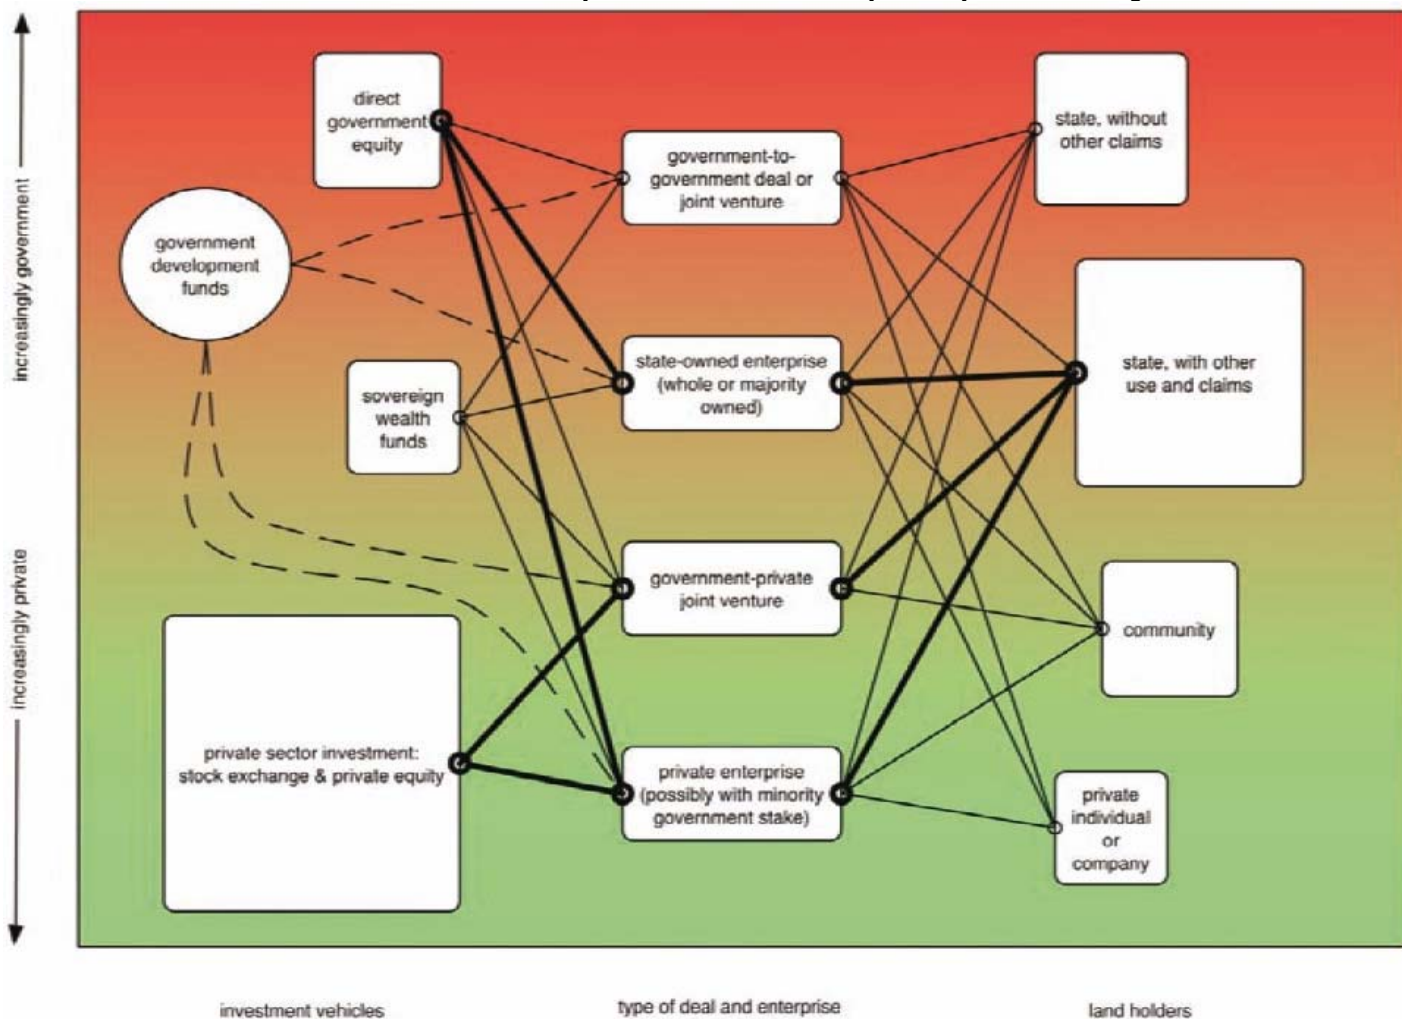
increasingly government

increasingly private

direct government equity

government development funds

sovereign wealth funds

private sector investment: stock exchange & private equity

government-to-government deal or joint venture

state-owned enterprise (whole or majority owned)

government-private joint venture

private enterprise (possibly with minority government stake)

state, without other claims

state, with other use and claims

community

private individual or company

investment vehicles

type of deal and enterprise

land holders